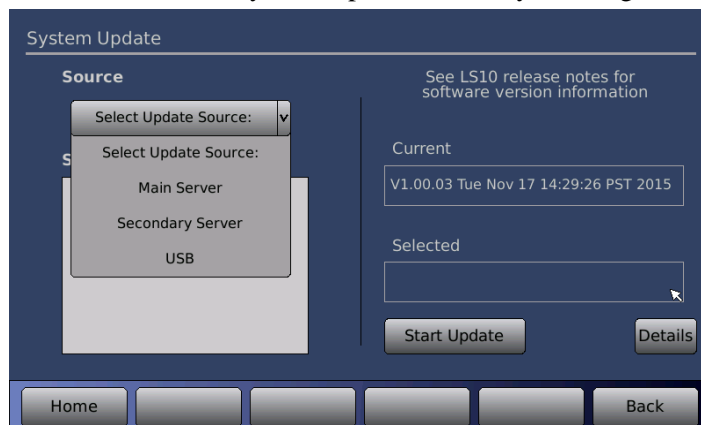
System Update

Source

Select Update Source: v

Select Update Source:

Main Server

Secondary Server

USB

S

See LS10 release notes for software version information

Current

V1.00.03 Tue Nov 17 14:29:26 PST 2015

Selected

Start Update

Details

Home

Back